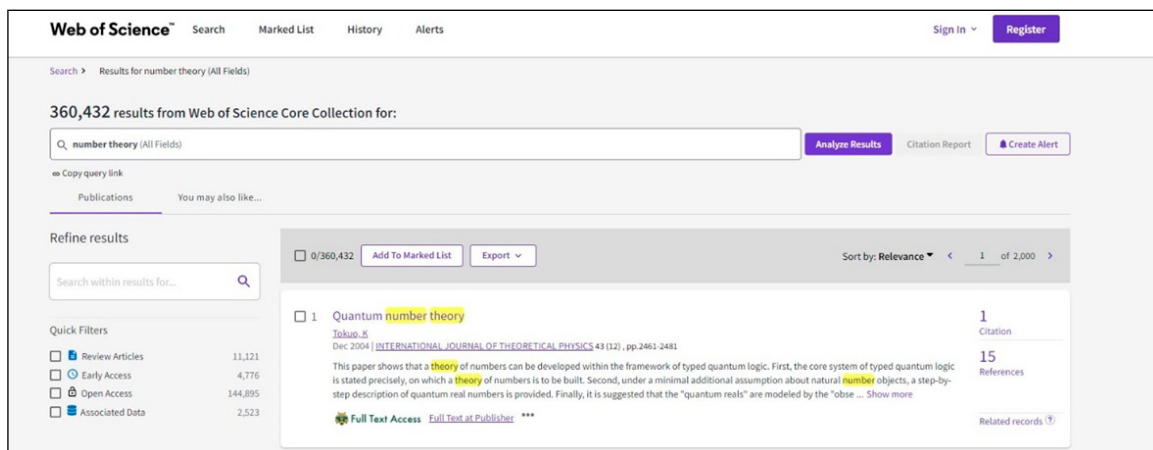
Web of Science™ Search Marked List History Alerts Sign In ˅ Register

Search > Results for number theory (All Fields)

360,432 results from Web of Science Core Collection for:

number theory (All Fields)

Analyze Results Citation Report Create Alert

Copy query link

Publications You may also like...

Refine results

Search within results for...

Quick Filters

Review Articles 11,121
Early Access 4,776
Open Access 144,895
Associated Data 2,523

0/360,432 Add To Marked List Export ˅

Sort by: Relevance < 1 of 2,000 >

1 Quantum number theory

Tokuo, K

Dec 2004 | INTERNATIONAL JOURNAL OF THEORETICAL PHYSICS 43 (12) , pp.2461-2481

This paper shows that a theory of numbers can be developed within the framework of typed quantum logic. First, the core system of typed quantum logic is stated precisely, on which a theory of numbers is to be built. Second, under a minimal additional assumption about natural number objects, a step-by-step description of quantum real numbers is provided. Finally, it is suggested that the "quantum reals" are modeled by the "obse ... Show more

Full Text Access Full Text at Publisher •••

1
Citation

15
References

Related records ?